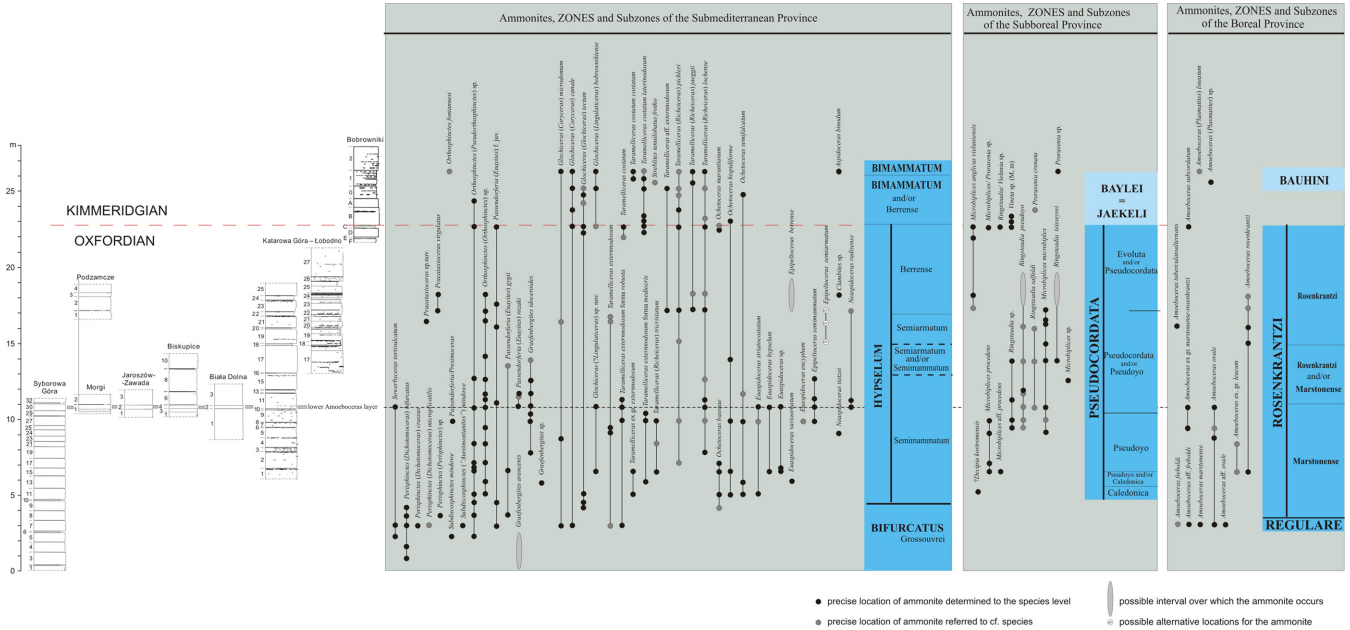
Ammonites, ZONES and Subzones of the Submediterranean Province

Ammonites, ZONES and Subzones of the Subboreal Province

Ammonites, ZONES and Subzones of the Boreal Province

m

25

20

15

10

5

0

KIMMERIDGIAN

OXFORDIAN

Syborowa Góra

Podzamcze

Morgi

Jaroszów-Zawada

Biskupice

Biała Dolna

Katarowa Góra – Łobodno

Bobrowniki

lower Amoeboceras layer

BIMAMMATUM

BIMAMMATUM and/or Berrense

Berrense

Semiarmatum

Semiarmatum and/or Semimammatum

HYPSELUM

Semimammatum

BIFURCATUS

Grossouvrei

BAYLEI = JAEKELI

PSEUDOCORDATA

Evoluta and/or Pseudocordata

Pseudocordata and/or Pseudoyo

Pseudoyo

Pseudoyo and/or Caledonica

Caledonica

BAUHINI

ROSENKRANTZI

Rosenkrantzi

Rosenkrantzi and/or Marstonense

Marstonense

REGULARE

precise location of ammonite determined to the species level

precise location of ammonite referred to cf. species

possible interval over which the ammonite occurs

possible alternative locations for the ammonite